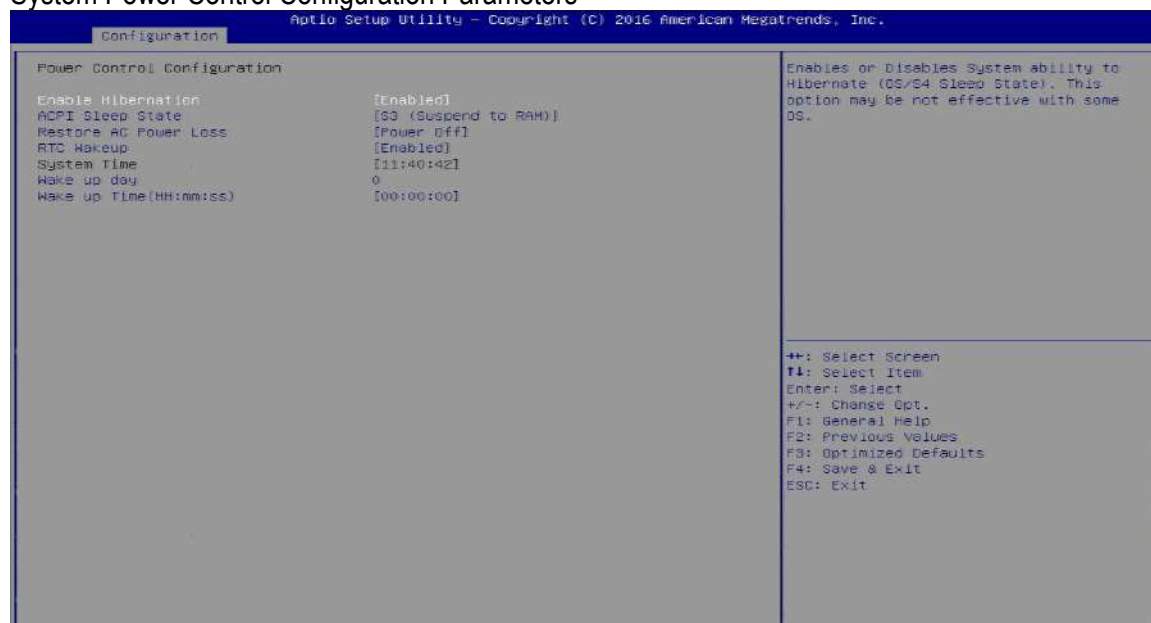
System Power Control Configuration Parameters

Aptio Setup Utility – Copyright (C) 2016 American Megatrends, Inc.

Configuration

Power Control Configuration

| | |
|---|---|
| Enable Hibernation | [Enabled] |
| ACPI Sleep State | [S3 (Suspend to RAM)] |
| Restore AC Power Loss | [Power Off] |
| RTC Wakeup | [Enabled] |
| System Time | [11:40:42] |
| Wake up day | 0 |
| Wake up Time(HH:mm:ss) | [00:00:00] |

Enables or Disables System ability to Hibernate (OS/S4 Sleep State). This option may be not effective with some OS.

→←: Select Screen
↑↓: Select Item
Enter: Select
+/-: Change Opt.
F1: General Help
F2: Previous Values
F3: Optimized Defaults
F4: Save & Exit
ESC: Exit